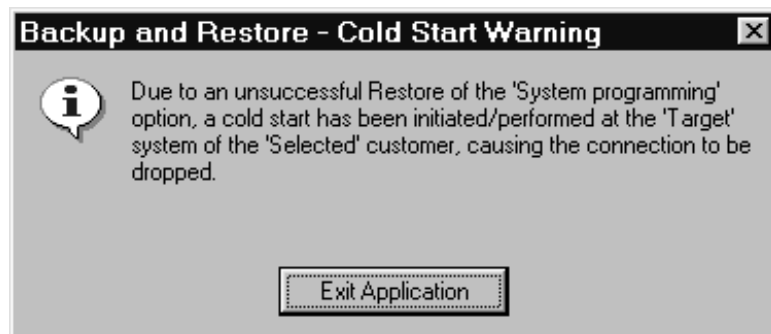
Backup and Restore - Cold Start Warning

Due to an unsuccessful Restore of the 'System programming' option, a cold start has been initiated/performed at the 'Target' system of the 'Selected' customer, causing the connection to be dropped.

Exit Application